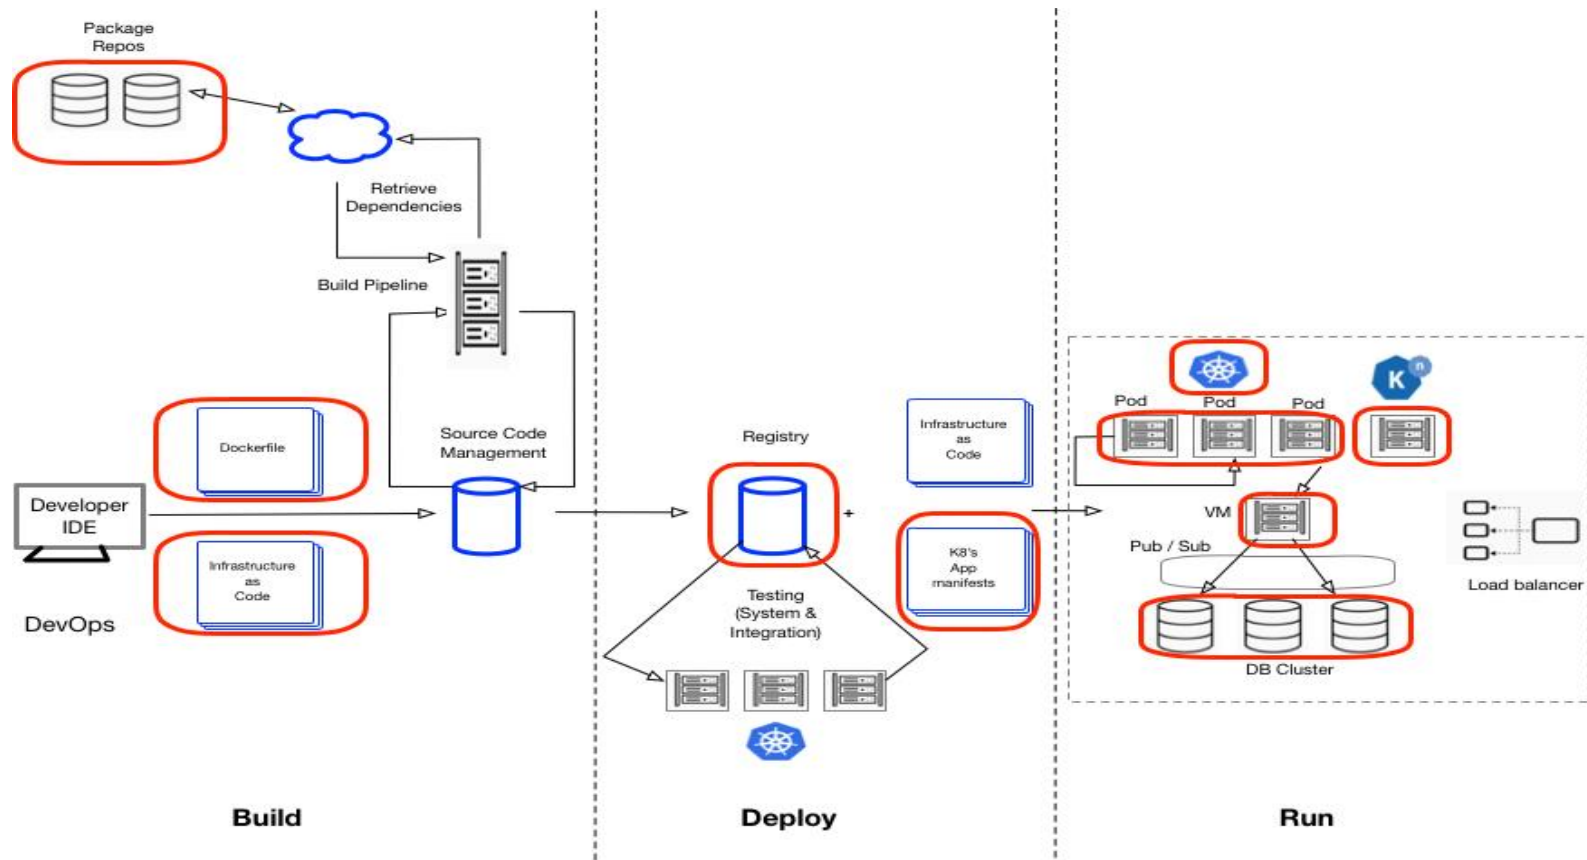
Package Repos

Retrieve Dependencies

Build Pipeline

Dockerfile

Source Code Management

Developer IDE

Infrastructure as Code

DevOps

Registry

+

Infrastructure as Code

K8's App manifests

Testing (System & Integration)

Pod

Pod

Pod

K

VM

Pub / Sub

DB Cluster

Load balancer

Build

Deploy

Run